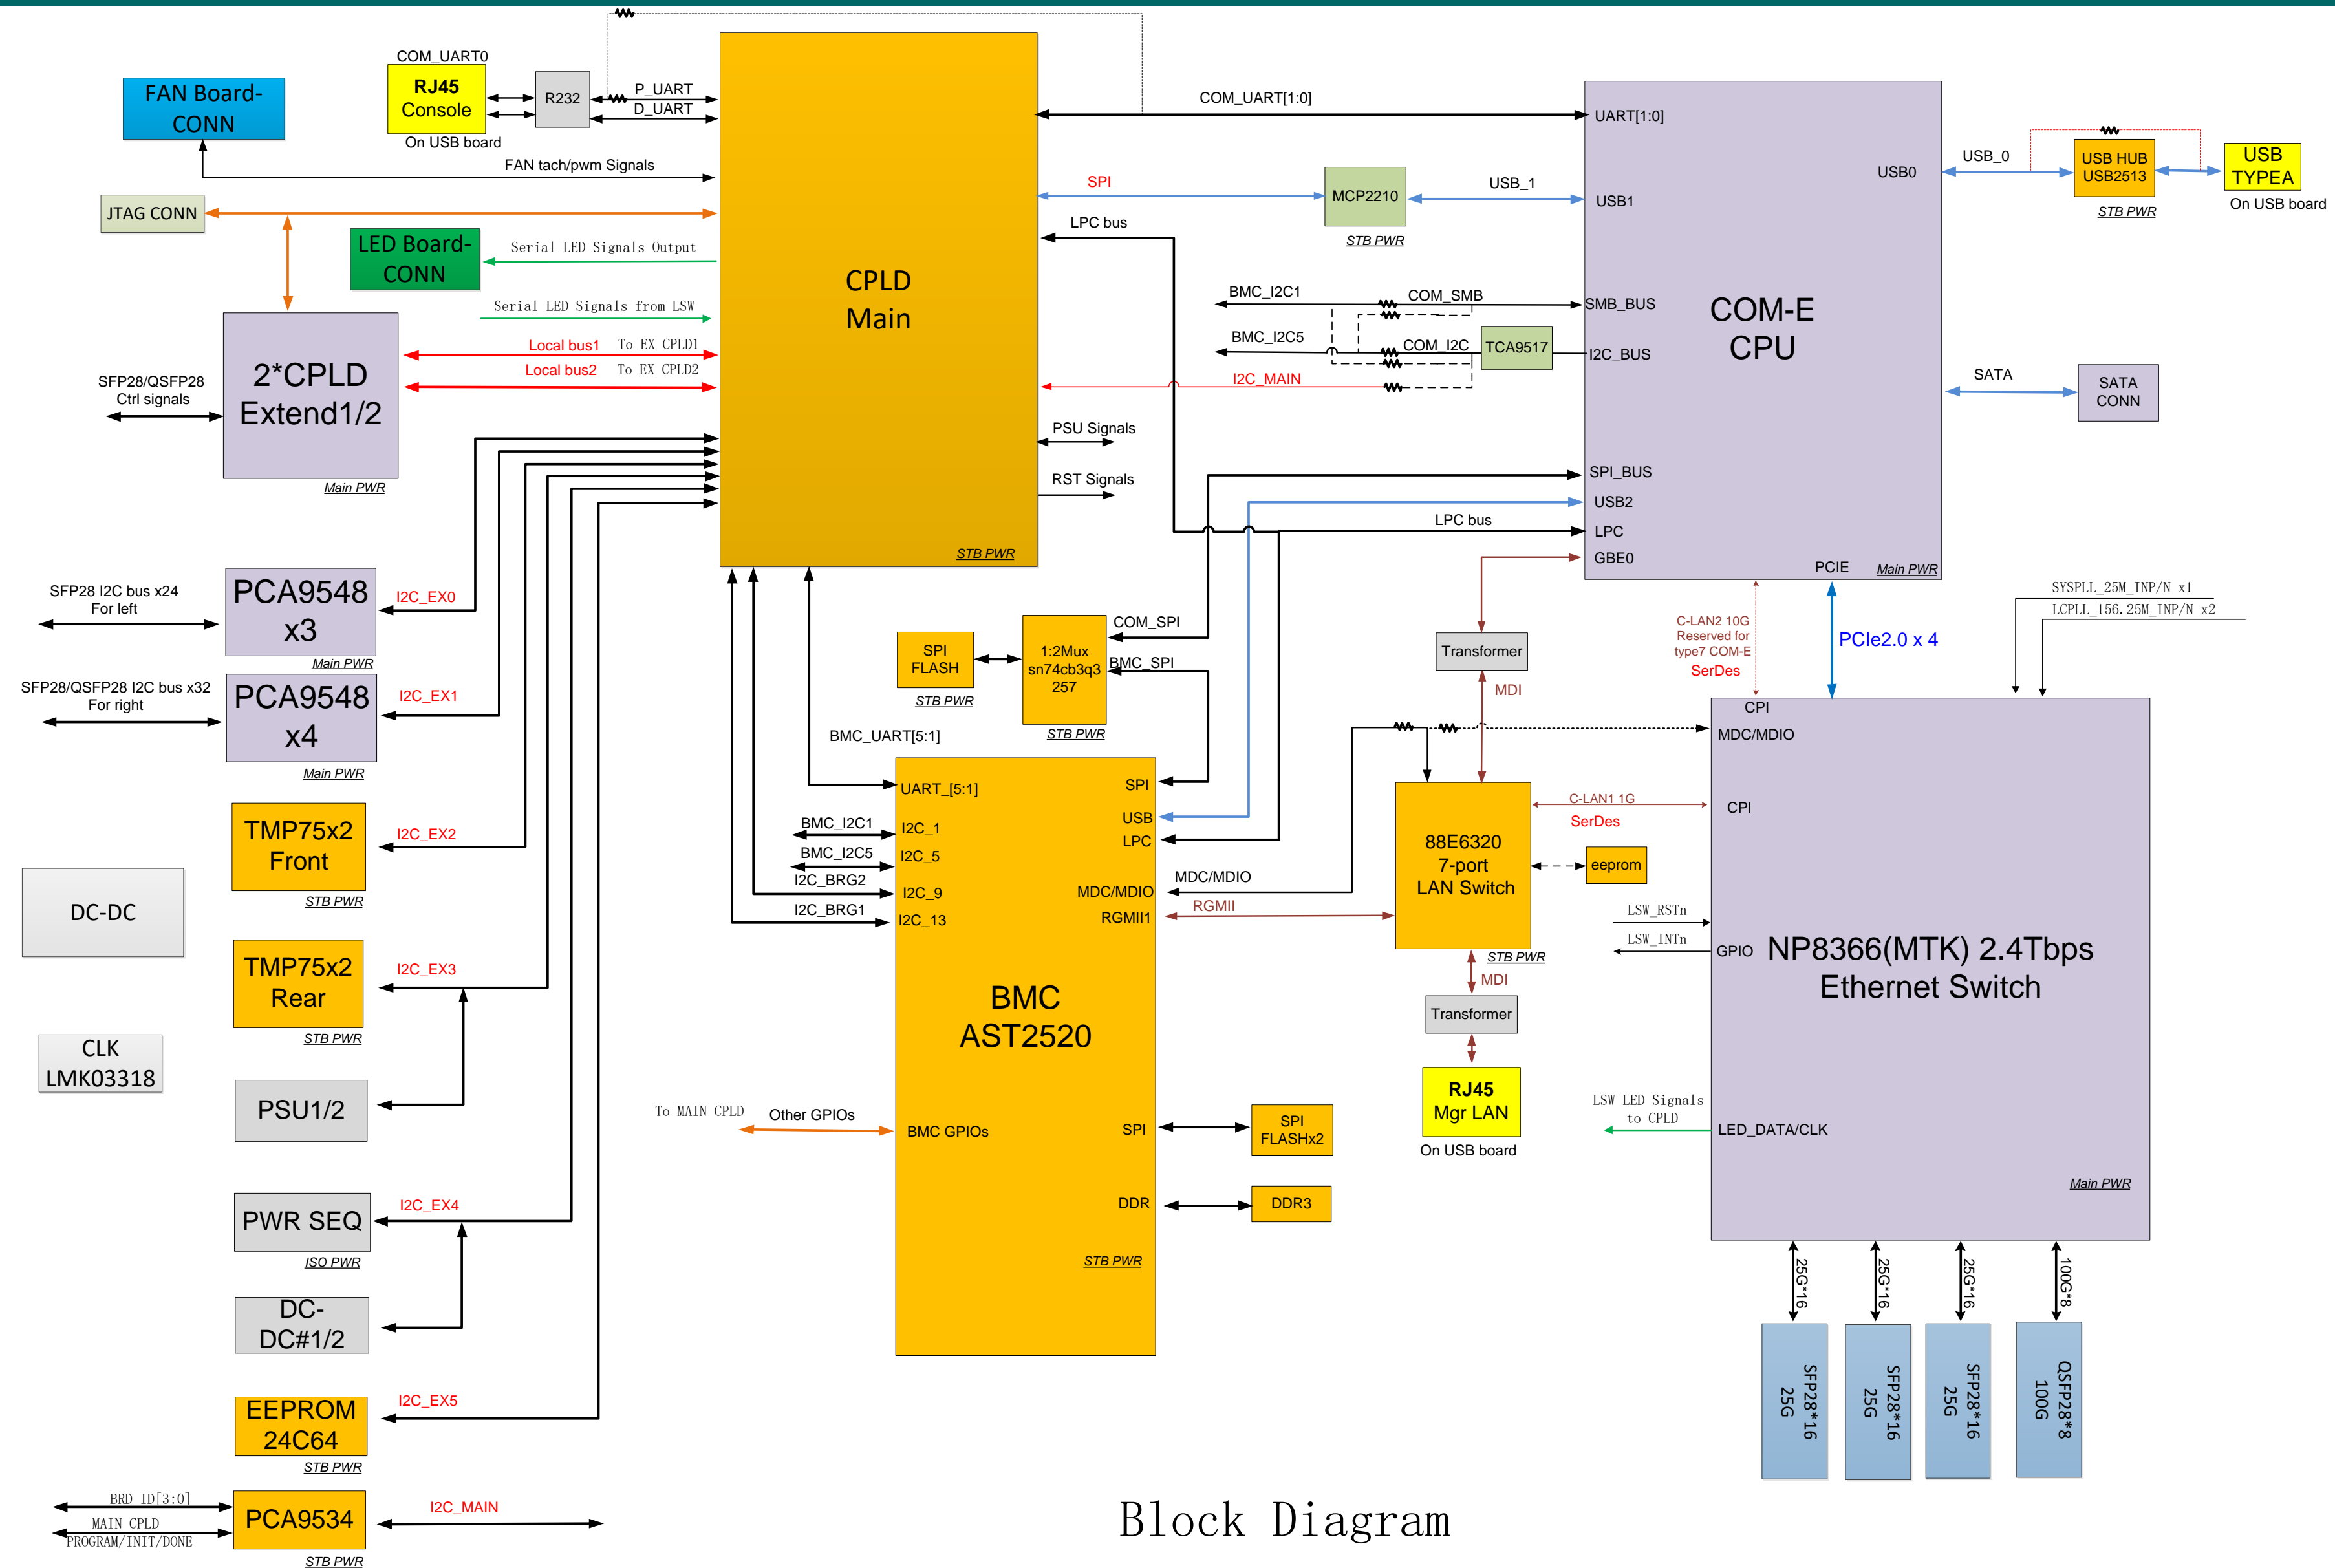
COM_UART0
RJ45 Console
On USB board
R232
P_UART
D_UART
FAN Board-CONN
FAN tach/pwm Signals
JTAG CONN
LED Board-CONN
Serial LED Signals Output
Serial LED Signals from LSW
2*CPLD Extend1/2
Main PWR
Local bus1 To EX CPLD1
Local bus2 To EX CPLD2
SFP28/QSFP28 Ctrl signals
CPLD Main
STB PWR
COM_UART[1:0]
SPI
MCP2210
STB PWR
USB_1
LPC bus
BMC_I2C1
COM_SMB
BMC_I2C5
COM_I2C
TCA9517
I2C_MAIN
PSU Signals
RST Signals
UART[1:0]
USB1
USB0
SMB_BUS
I2C_BUS
COM-E CPU
SATA
SATA CONN
SPI_BUS
USB2
LPC
GBE0
LPC bus
PCIE
Main PWR
USB_0
USB HUB USB2513
STB PWR
USB TYPEA
On USB board
SFP28 I2C bus x24 For left
PCA9548 x3
I2C_EX0
Main PWR
SFP28/QSFP28 I2C bus x32 For right
PCA9548 x4
I2C_EX1
Main PWR
TMP75x2 Front
I2C_EX2
STB PWR
DC-DC
TMP75x2 Rear
I2C_EX3
STB PWR
CLK LMK03318
PSU1/2
PWR SEQ
I2C_EX4
ISO PWR
DC-DC#1/2
EEPROM 24C64
I2C_EX5
STB PWR
BRD_ID[3:0]
MAIN CPLD PROGRAM/INIT/DONE
PCA9534
I2C_MAIN
STB PWR
SPI FLASH
STB PWR
1:2Mux sn74cb3q3257
STB PWR
COM_SPI
BMC_SPI
BMC_UART[5:1]
UART_[5:1]
SPI
USB
LPC
BMC_I2C1
I2C_1
BMC_I2C5
I2C_5
I2C_BRG2
I2C_9
I2C_BRG1
I2C_13
MDC/MDIO
RGMII1
BMC AST2520
To MAIN CPLD
Other GPIOs
BMC GPIOs
SPI
SPI FLASHx2
DDR
DDR3
STB PWR
Transformer
MDI
MDC/MDIO
RGMII
88E6320 7-port LAN Switch
STB PWR
eeprom
MDI
Transformer
RJ45 Mgr LAN
On USB board
C-LAN2 10G Reserved for type7 COM-E
SerDes
PCIe2.0 x 4
SYSPLL_25M_INP/N x1
LCPLL_156.25M_INP/N x2
CPI
MDC/MDIO
C-LAN1 1G
SerDes
CPI
LSW_RSTn
LSW_INTn
GPIO
NP8366(MTK) 2.4Tbps Ethernet Switch
LSW LED Signals to CPLD
LED_DATA/CLK
Main PWR
25G*16
25G*16
25G*16
100G*8
SFP28*16 25G
SFP28*16 25G
SFP28*16 25G
QSFP28*8 100G
Block Diagram